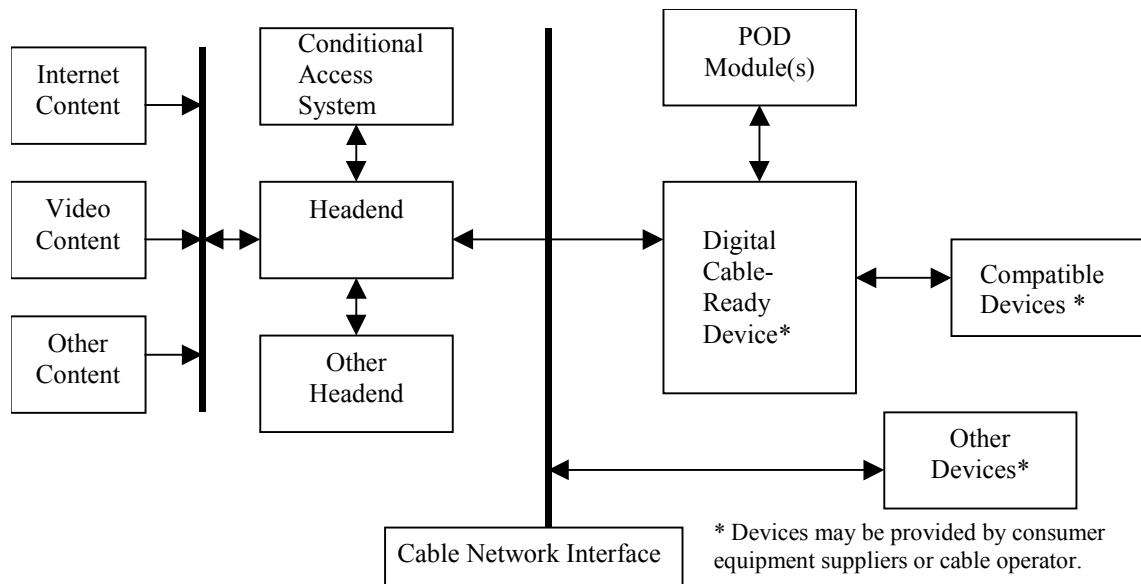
Internet Content

Video Content

Other Content

Conditional Access System

Headend

Other Headend

POD Module(s)

Digital Cable-Ready Device*

Compatible Devices *

Other Devices*

Cable Network Interface

* Devices may be provided by consumer equipment suppliers or cable operator.